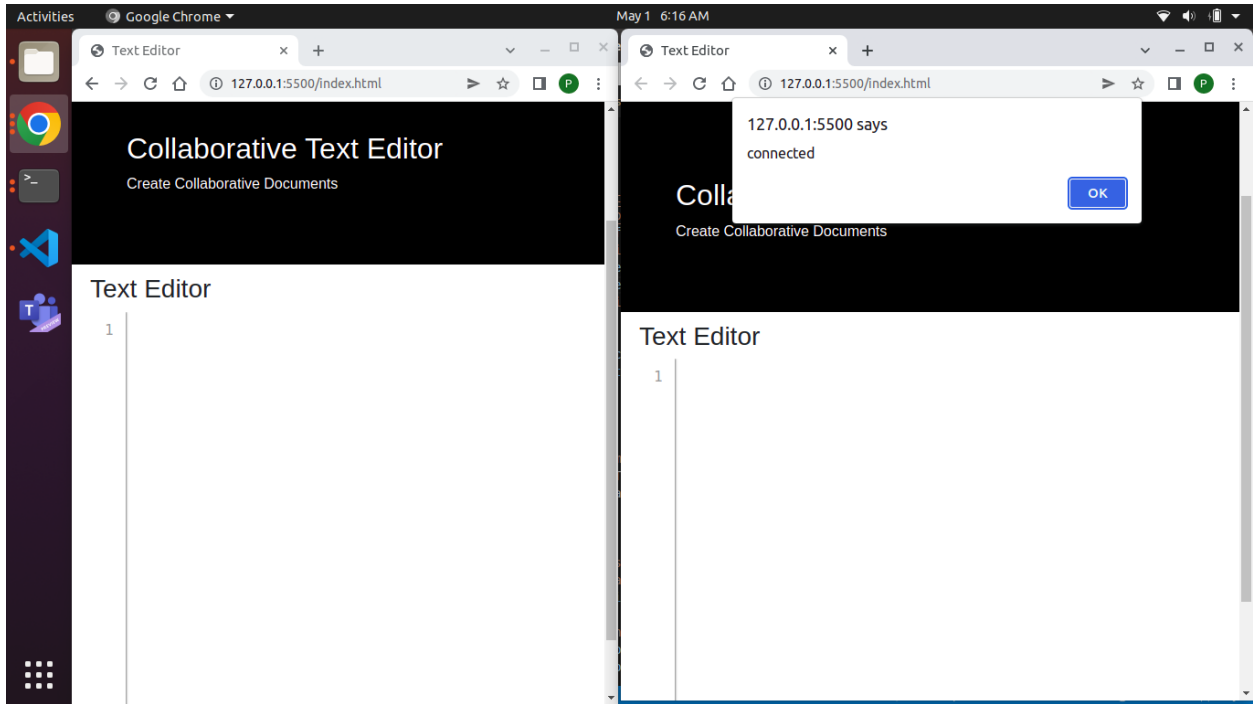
Activities Google Chrome ▾

May 1 6:16 AM

Text Editor ×
+

127.0.0.1:5500/index.html

P

Collaborative Text Editor

Create Collaborative Documents

Text Editor

1

Text Editor ×
+

127.0.0.1:5500/index.html

P

127.0.0.1:5500 says

connected

OK

Colla

Create Collaborative Documents

Text Editor

1